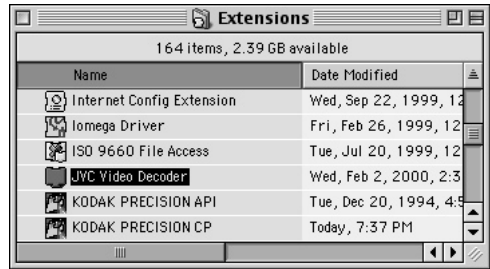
Extensions

164 items, 2.39 GB available

| Name | Date Modified |
|---|---|
| Internet Config Extension | Wed, Sep 22, 1999, 12 |
| Iomega Driver | Fri, Feb 26, 1999, 12 |
| ISO 9660 File Access | Tue, Jul 20, 1999, 12 |
| JVC Video Decoder | Wed, Feb 2, 2000, 2:3 |
| KODAK PRECISION API | Tue, Dec 20, 1994, 4:5 |
| KODAK PRECISION CP | Today, 7:37 PM |